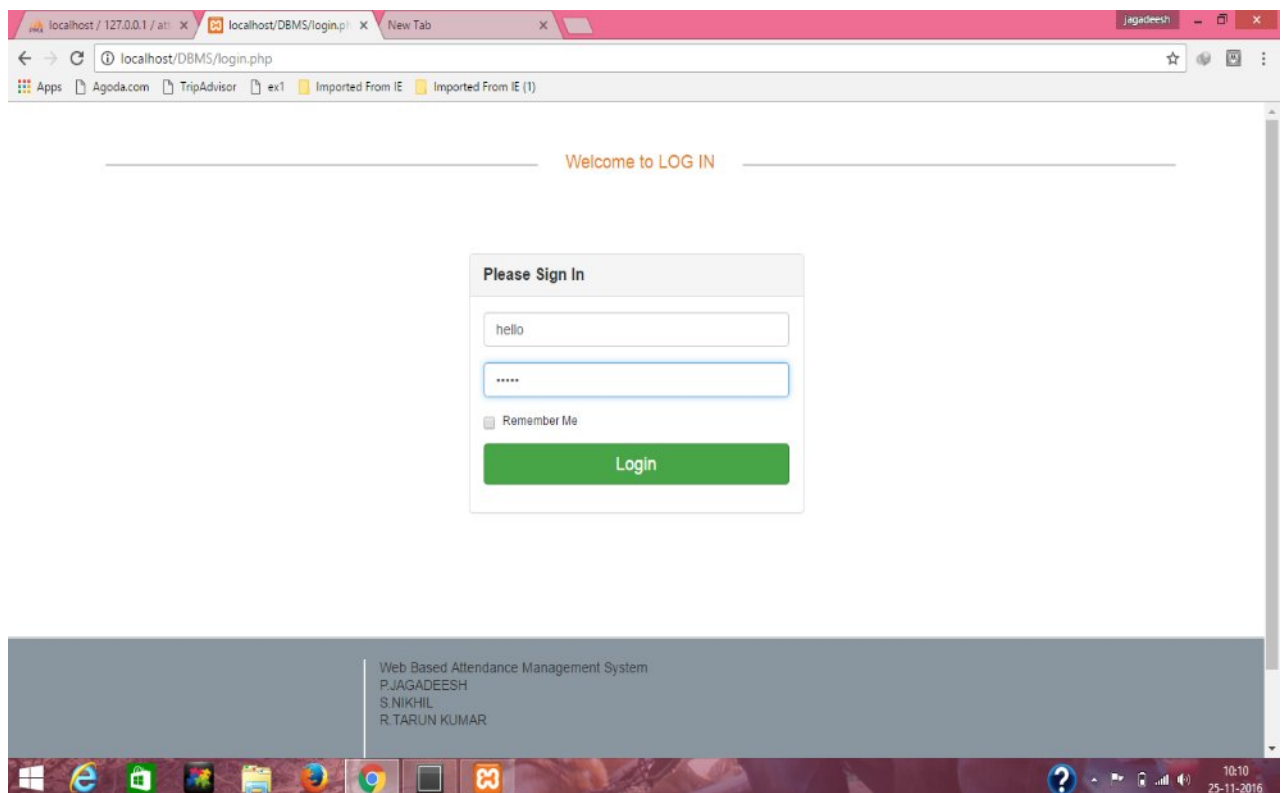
localhost / 127.0.0.1 / att ×
localhost/DBMS/login.ph ×
New Tab ×
jagadeesh

localhost/DBMS/login.php

Apps Agoda.com TripAdvisor ex1 Imported From IE Imported From IE (1)

Welcome to LOG IN

Please Sign In

hello

.....

Remember Me

Login

Web Based Attendance Management System
P.JAGADEESH
S.NIKHIL
R.TARUN KUMAR

10:10
25-11-2016